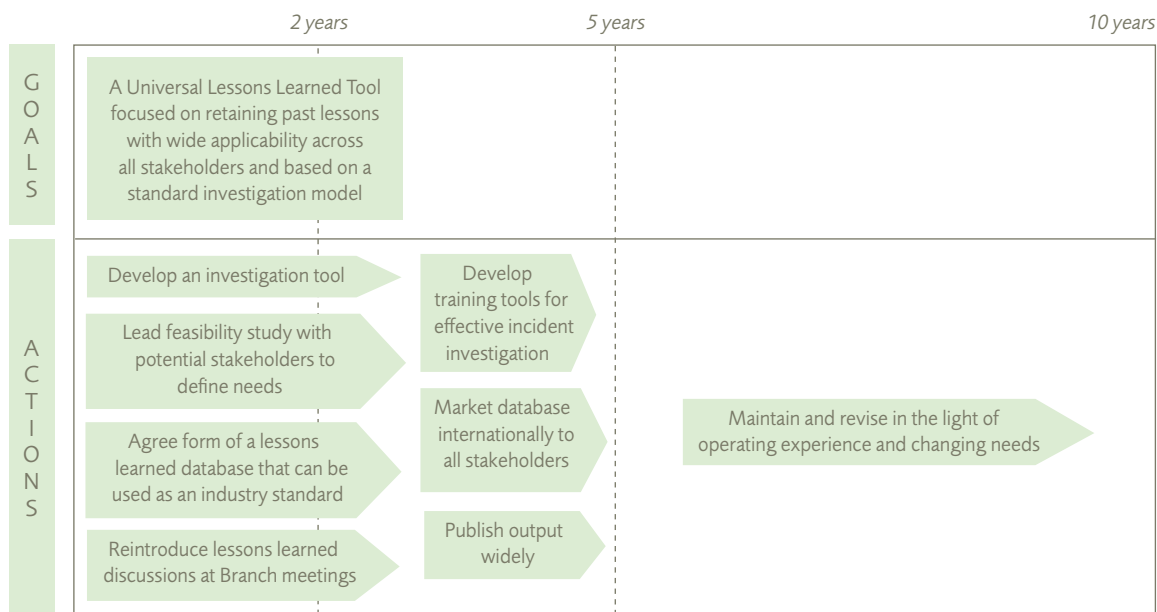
2 years
5 years
10 years

GOALS

A Universal Lessons Learned Tool focused on retaining past lessons with wide applicability across all stakeholders and based on a standard investigation model

ACTIONS

Develop an investigation tool

Lead feasibility study with potential stakeholders to define needs

Agree form of a lessons learned database that can be used as an industry standard

Reintroduce lessons learned discussions at Branch meetings

Develop training tools for effective incident investigation

Market database internationally to all stakeholders

Publish output widely

Maintain and revise in the light of operating experience and changing needs